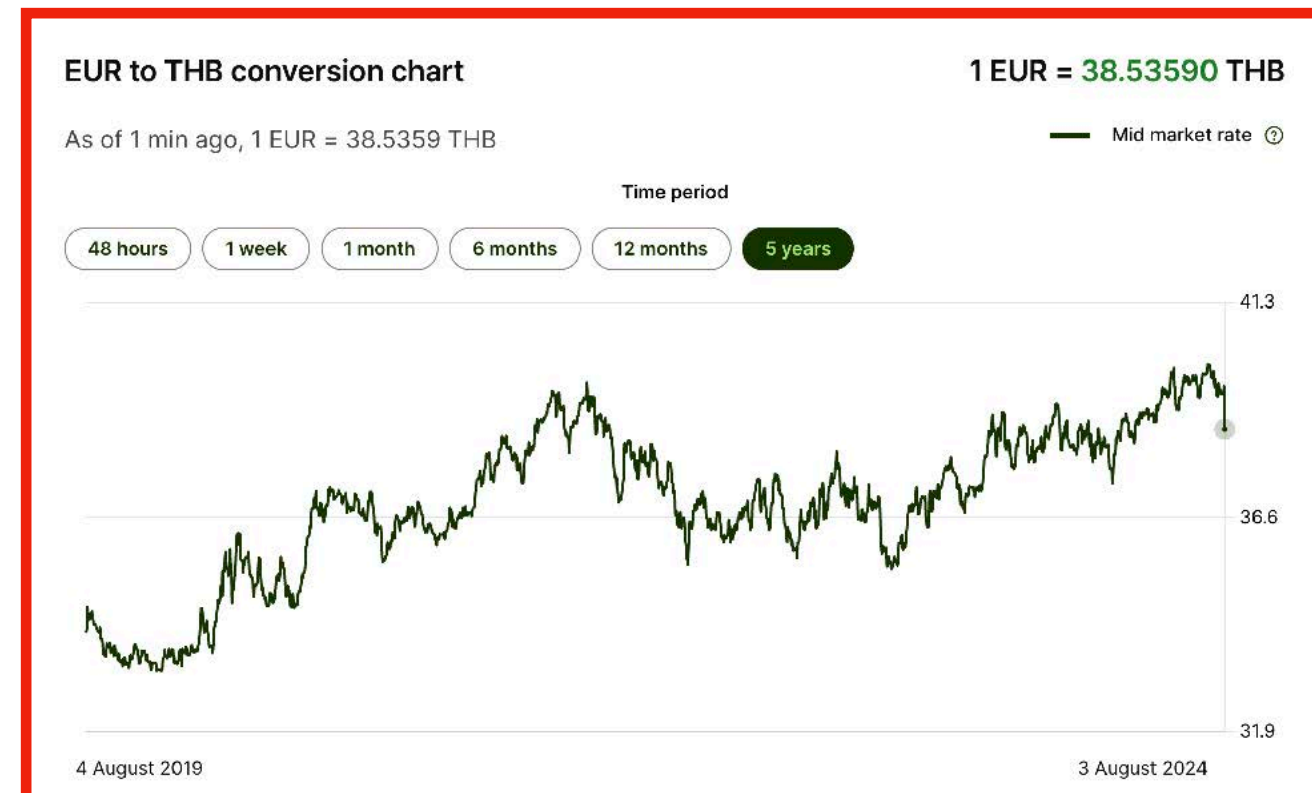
EUR to THB conversion chart

1 EUR = 38.53590 THB

As of 1 min ago, 1 EUR = 38.5359 THB

Mid market rate ?

Time period

48 hours
1 week
1 month
6 months
12 months
5 years

41.3
36.6
31.9

4 August 2019
3 August 2024